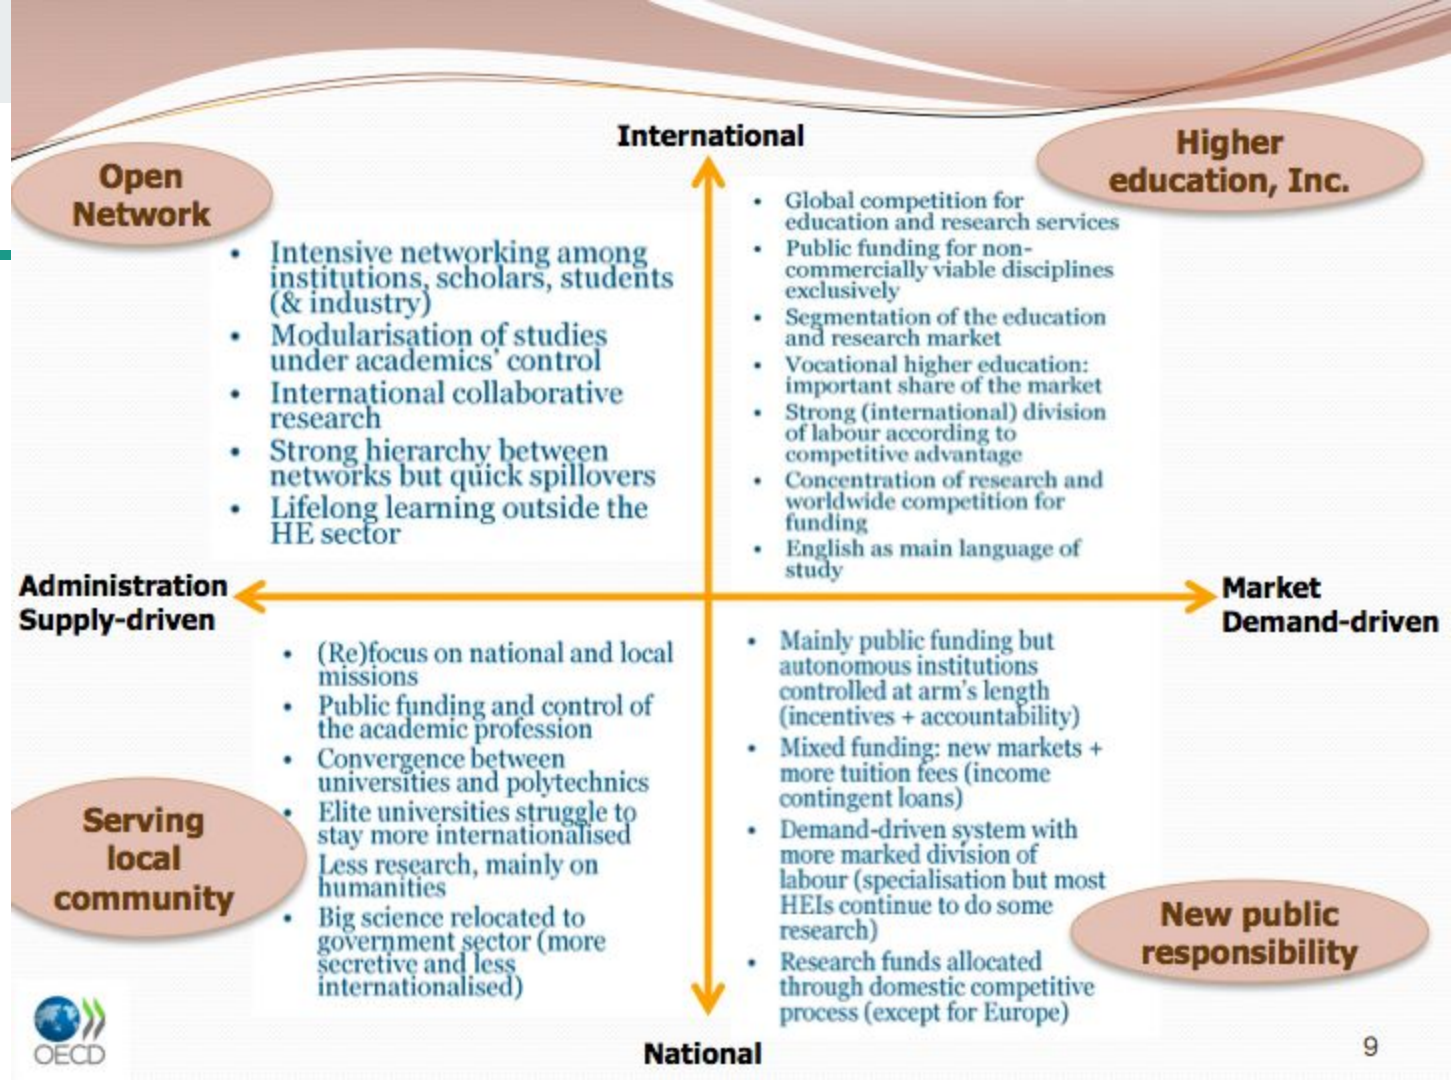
International

Open Network

Higher education, Inc.

- Intensive networking among institutions, scholars, students (& industry)
- Modularisation of studies under academics' control
- International collaborative research
- Strong hierarchy between networks but quick spillovers
- Lifelong learning outside the HE sector

- Global competition for education and research services
- Public funding for non-commercially viable disciplines exclusively
- Segmentation of the education and research market
- Vocational higher education: important share of the market
- Strong (international) division of labour according to competitive advantage
- Concentration of research and worldwide competition for funding
- English as main language of study

Administration Supply-driven

Market Demand-driven

- (Re)focus on national and local missions
- Public funding and control of the academic profession
- Convergence between universities and polytechnics
- Elite universities struggle to stay more internationalised
- Less research, mainly on humanities
- Big science relocated to government sector (more secretive and less internationalised)

- Mainly public funding but autonomous institutions controlled at arm's length (incentives + accountability)
- Mixed funding: new markets + more tuition fees (income contingent loans)
- Demand-driven system with more marked division of labour (specialisation but most HEIs continue to do some research)
- Research funds allocated through domestic competitive process (except for Europe)

Serving local community

New public responsibility

OECD

National

9